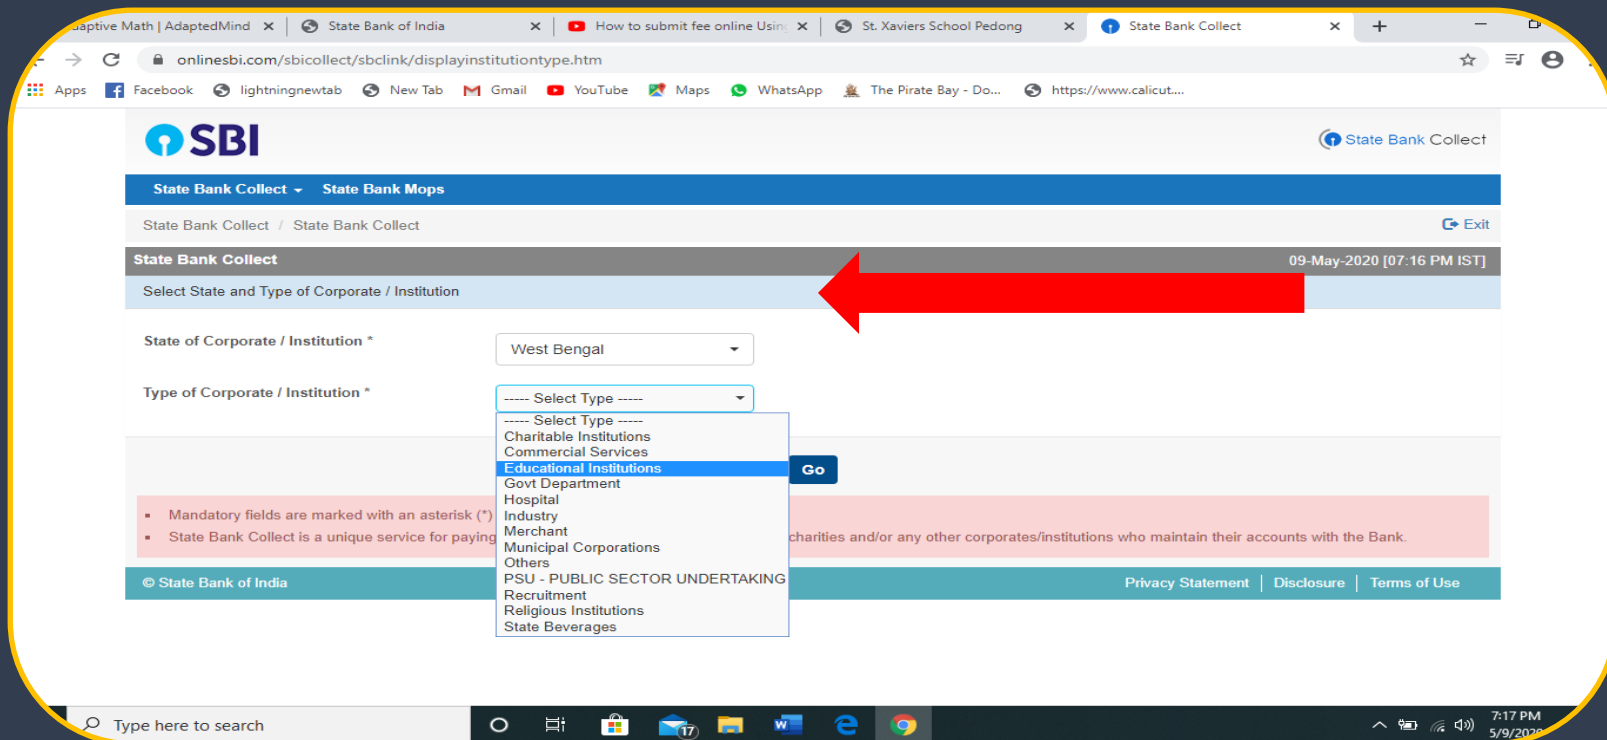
daptive Math | AdaptedMind ×
State Bank of India ×
How to submit fee online Usin ×
St. Xaviers School Pedong ×
State Bank Collect ×
+

onlinesbi.com/sbicollect/sbclink/displayinstitutiontype.htm

Apps Facebook lightningnewtab New Tab Gmail YouTube Maps WhatsApp The Pirate Bay - Do... https://www.calicut....

SBI

State Bank Collect

State Bank Collect ▾ State Bank Mops

State Bank Collect / State Bank Collect

Exit

State Bank Collect

09-May-2020 [07:16 PM IST]

Select State and Type of Corporate / Institution

State of Corporate / Institution *

West Bengal

Type of Corporate / Institution *

----- Select Type -----

----- Select Type -----
Charitable Institutions
Commercial Services
Educational Institutions
Govt Department
Hospital
Industry
Merchant
Municipal Corporations
Others
PSU - PUBLIC SECTOR UNDERTAKING
Recruitment
Religious Institutions
State Beverages

Go

Mandatory fields are marked with an asterisk (*)
State Bank Collect is a unique service for paying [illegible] charities and/or any other corporates/institutions who maintain their accounts with the Bank.

© State Bank of India

Privacy Statement | Disclosure | Terms of Use

Type here to search

17

7:17 PM
5/9/202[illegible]